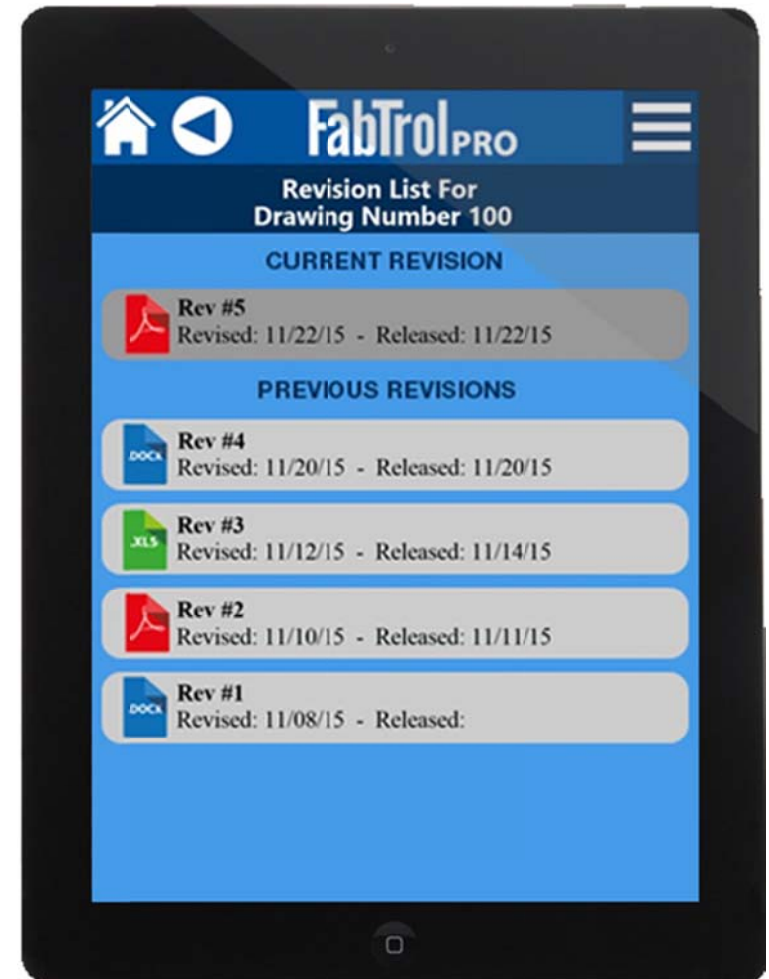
FabTrol PRO

Revision List For
Drawing Number 100

CURRENT REVISION

Rev #5
Revised: 11/22/15 - Released: 11/22/15

PREVIOUS REVISIONS

.DOCX
Rev #4
Revised: 11/20/15 - Released: 11/20/15

.XLS
Rev #3
Revised: 11/12/15 - Released: 11/14/15

Rev #2
Revised: 11/10/15 - Released: 11/11/15

.DOCX
Rev #1
Revised: 11/08/15 - Released: